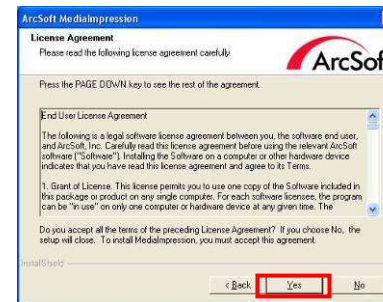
ArcSoft MediaImpression

License Agreement

Please read the following license agreement carefully.

ArcSof

Press the PAGE DOWN key to see the rest of the agreement.

End User License Agreement

The following is a legal software license agreement between you, the software end user, and ArcSoft, Inc. Carefully read this license agreement before using the relevant ArcSoft software ("Software"). Installing the Software on a computer or other hardware device indicates that you have read this license agreement and agree to its Terms.

1. Grant of License. This license permits you to use one copy of the Software included in this package or product on any single computer. For each software licensee, the program can be "in use" on only one computer or hardware device at any given time. The

Do you accept all the terms of the preceding License Agreement? If you choose No, the setup will close. To install MediaImpression, you must accept this agreement.

InstallShield

< Back

Yes

No